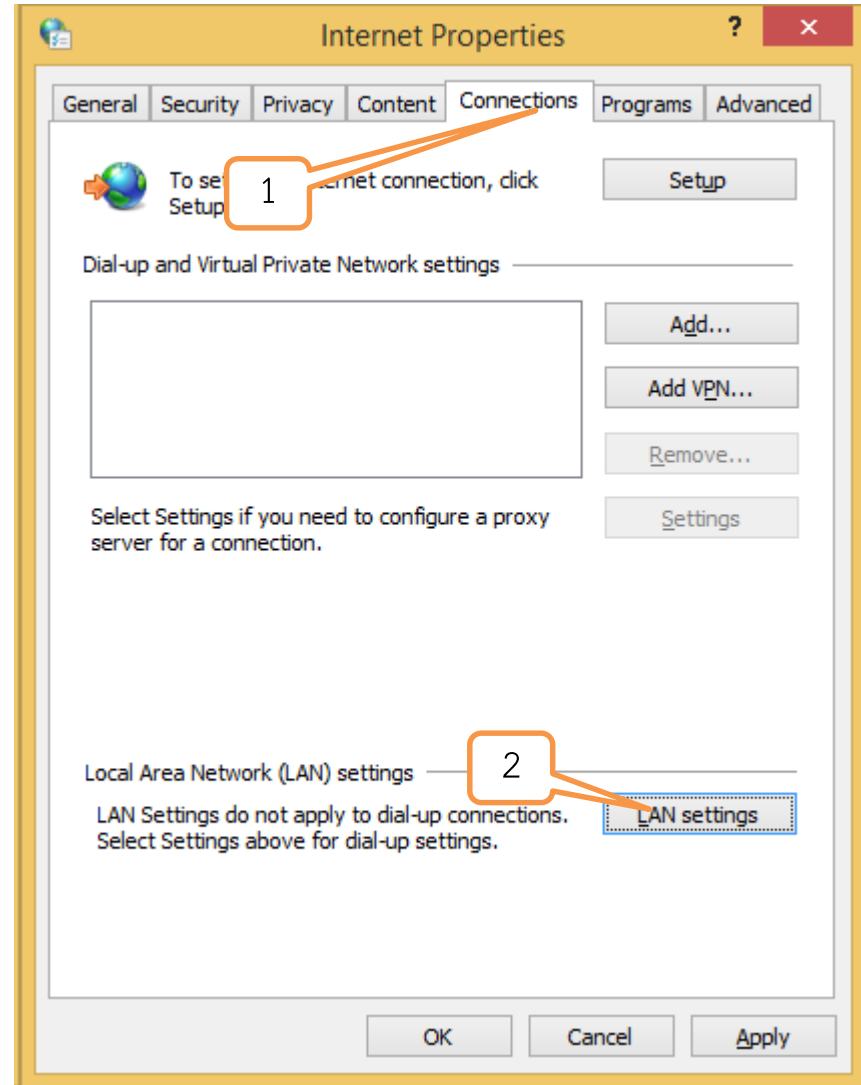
Internet Properties

?

×

General | Security | Privacy | Content | Connections | Programs | Advanced

To se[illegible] 1 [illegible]rnet connection, click Setup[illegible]

Setup

Dial-up and Virtual Private Network settings

Add...

Add VPN...

Remove...

Select Settings if you need to configure a proxy server for a connection.

Settings

Local Area Network (LAN) settings

2

LAN Settings do not apply to dial-up connections. Select Settings above for dial-up settings.

LAN settings

OK

Cancel

Apply